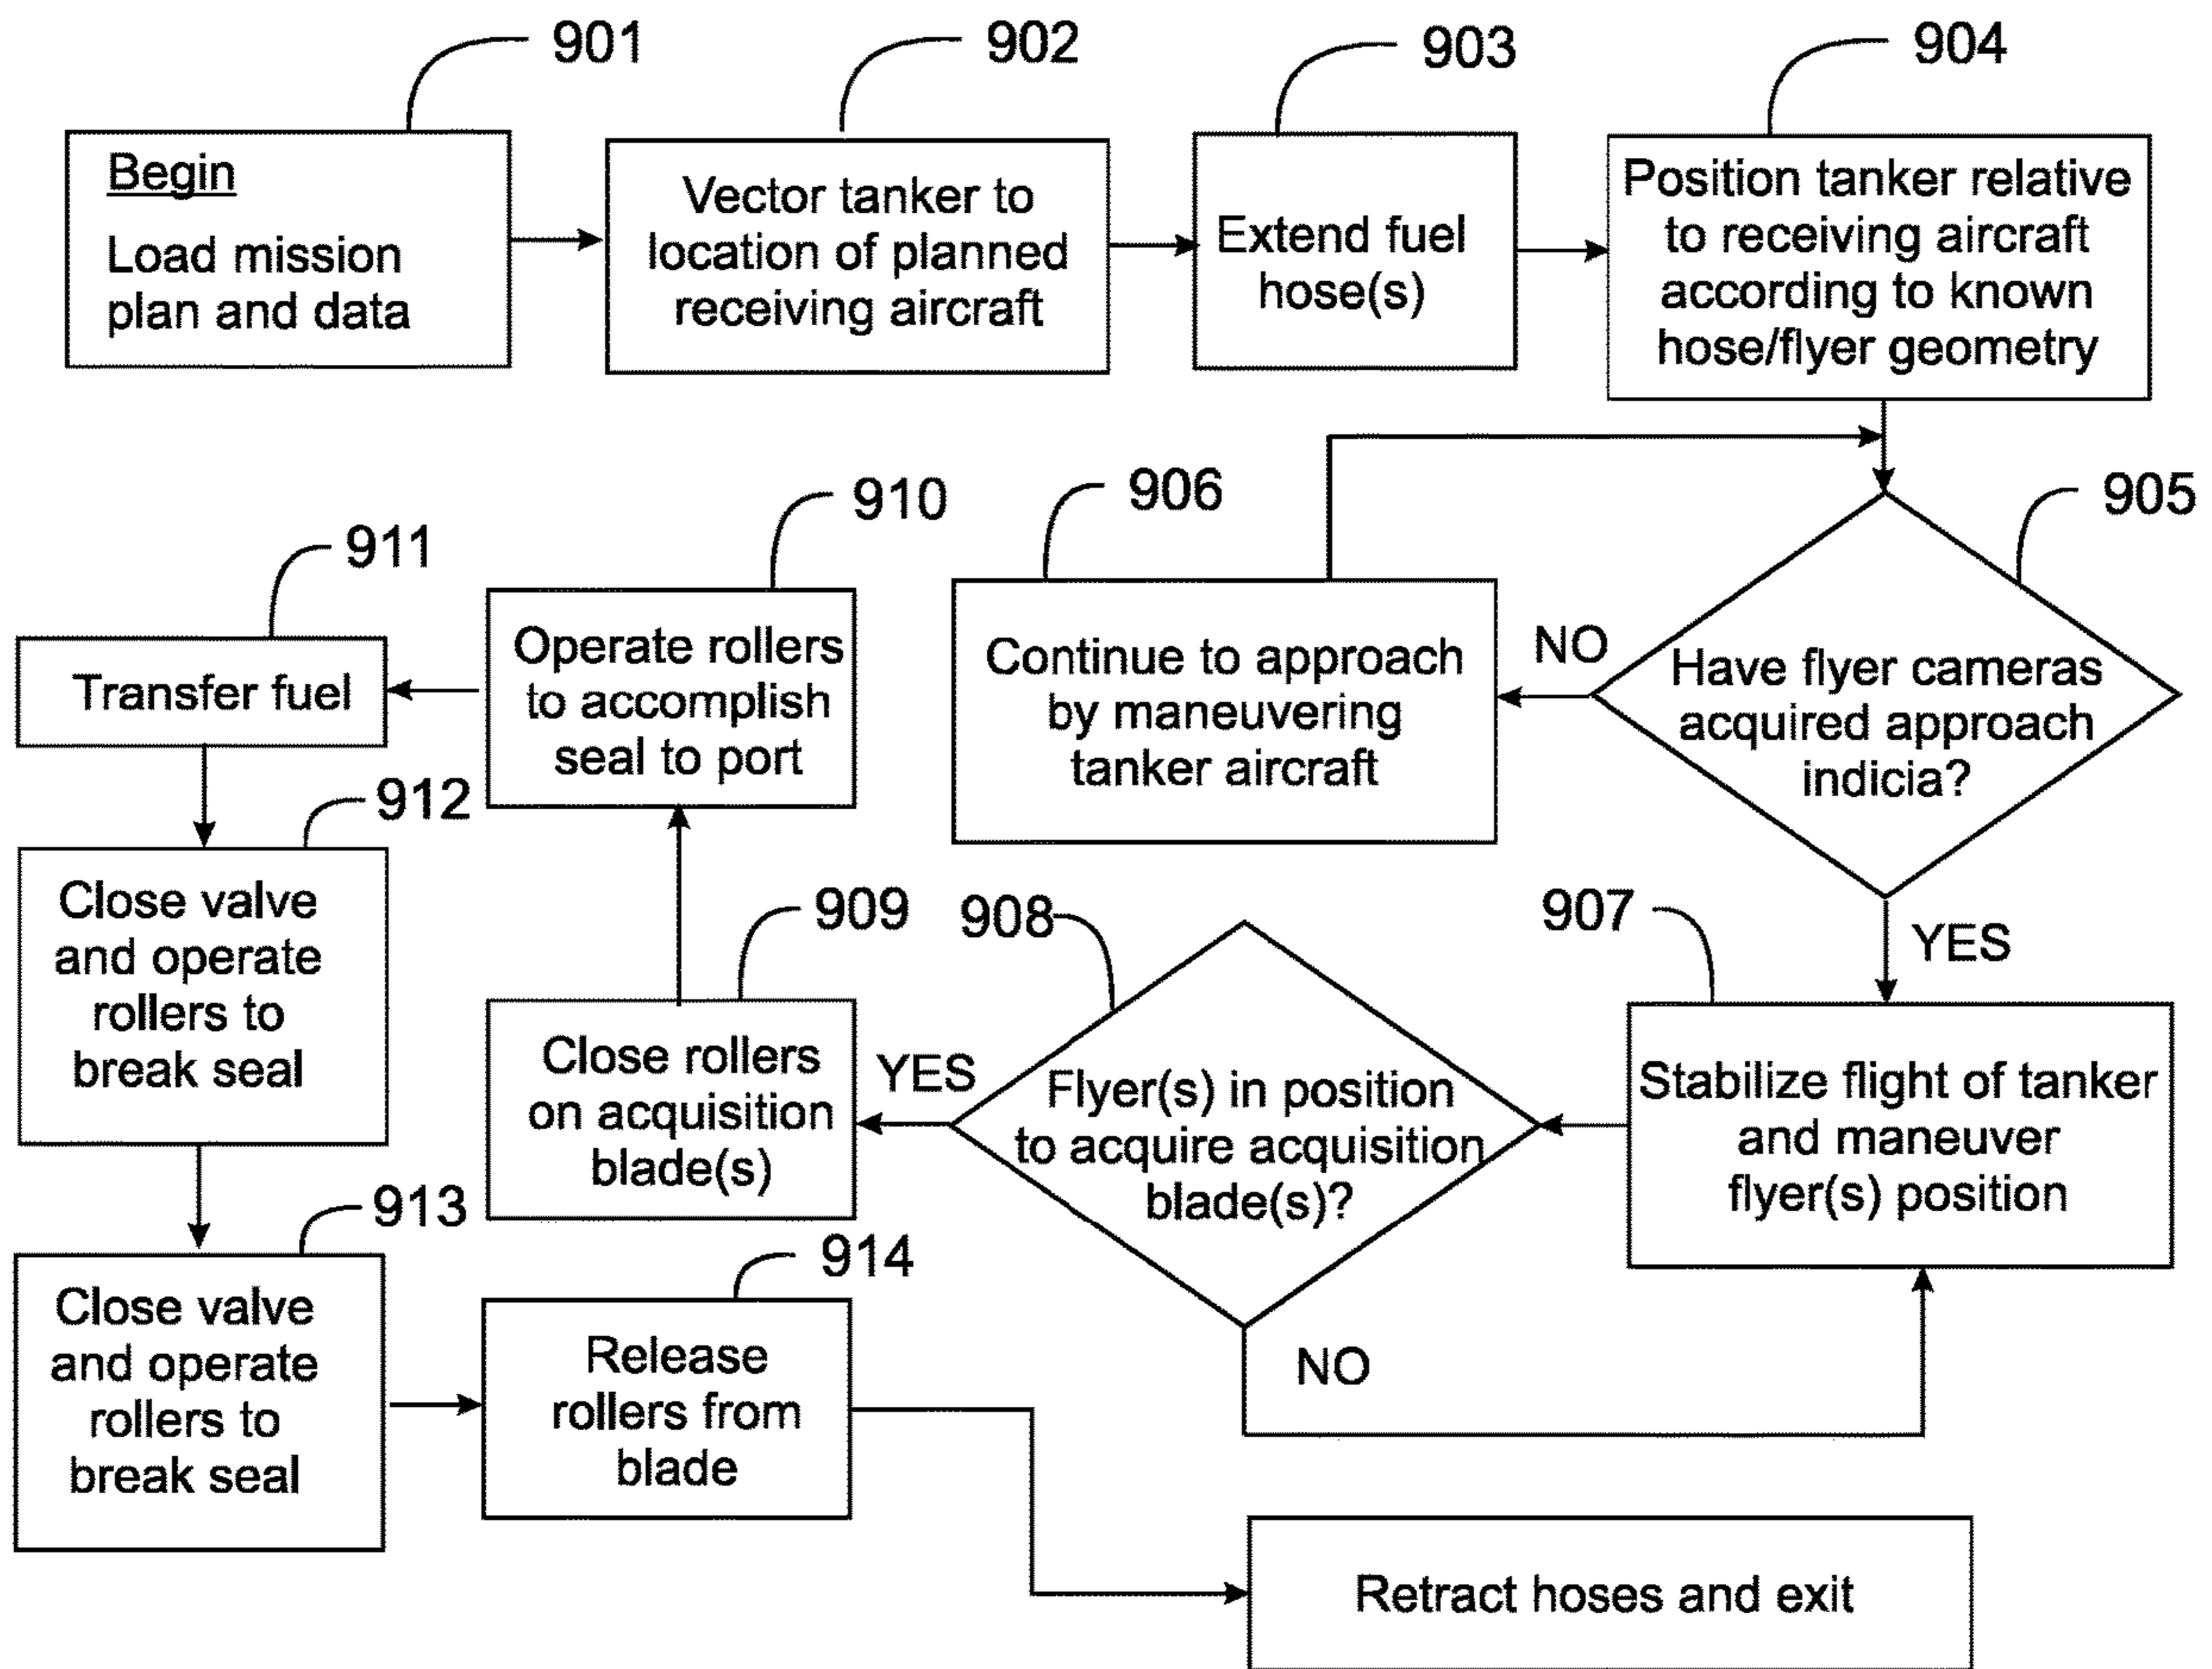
901

Begin
Load mission plan and data

902

Vector tanker to location of planned receiving aircraft

903

Extend fuel hose(s)

904

Position tanker relative to receiving aircraft according to known hose/flyer geometry

905

Have flyer cameras acquired approach indicia?

NO

906

Continue to approach by maneuvering tanker aircraft

YES

907

Stabilize flight of tanker and maneuver flyer(s) position

908

Flyer(s) in position to acquire acquisition blade(s)?

NO

YES

909

Close rollers on acquisition blade(s)

910

Operate rollers to accomplish seal to port

911

Transfer fuel

912

Close valve and operate rollers to break seal

913

Close valve and operate rollers to break seal

914

Release rollers from blade

Retract hoses and exit